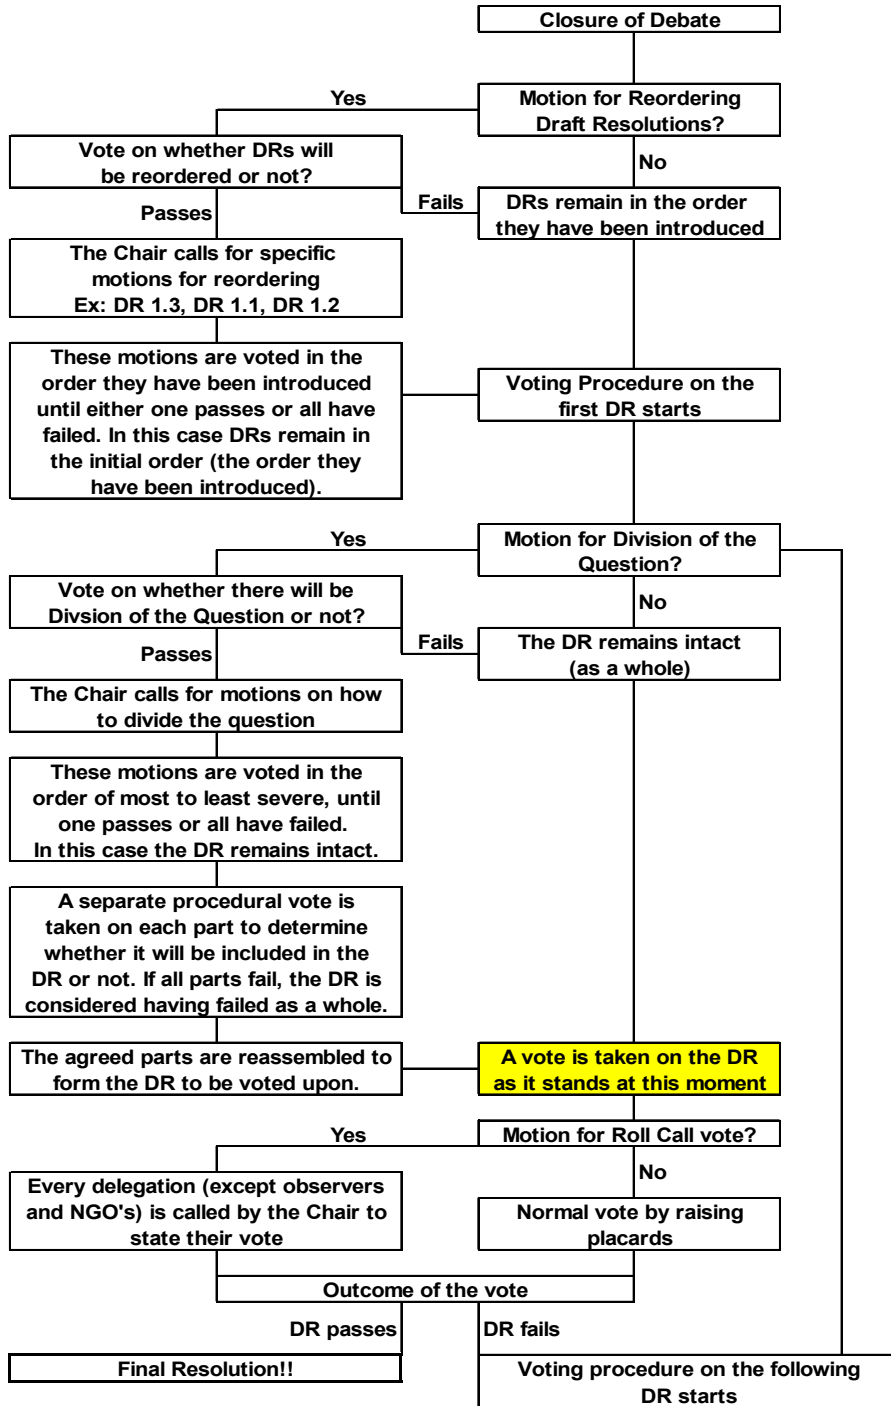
Closure of Debate

Yes

Motion for Reordering Draft Resolutions?

Vote on whether DRs will be reordered or not?

No

Fails

DRs remain in the order they have been introduced

Passes

The Chair calls for specific motions for reordering Ex: DR 1.3, DR 1.1, DR 1.2

These motions are voted in the order they have been introduced until either one passes or all have failed. In this case DRs remain in the initial order (the order they have been introduced).

Voting Procedure on the first DR starts

Yes

Motion for Division of the Question?

Vote on whether there will be Divsion of the Question or not?

No

Fails

The DR remains intact (as a whole)

Passes

The Chair calls for motions on how to divide the question

These motions are voted in the order of most to least severe, until one passes or all have failed. In this case the DR remains intact.

A separate procedural vote is taken on each part to determine whether it will be included in the DR or not. If all parts fail, the DR is considered having failed as a whole.

The agreed parts are reassembled to form the DR to be voted upon.

A vote is taken on the DR as it stands at this moment

Yes

Motion for Roll Call vote?

No

Every delegation (except observers and NGO's) is called by the Chair to state their vote

Normal vote by raising placards

Outcome of the vote

DR passes

DR fails

Final Resolution!!

Voting procedure on the following DR starts